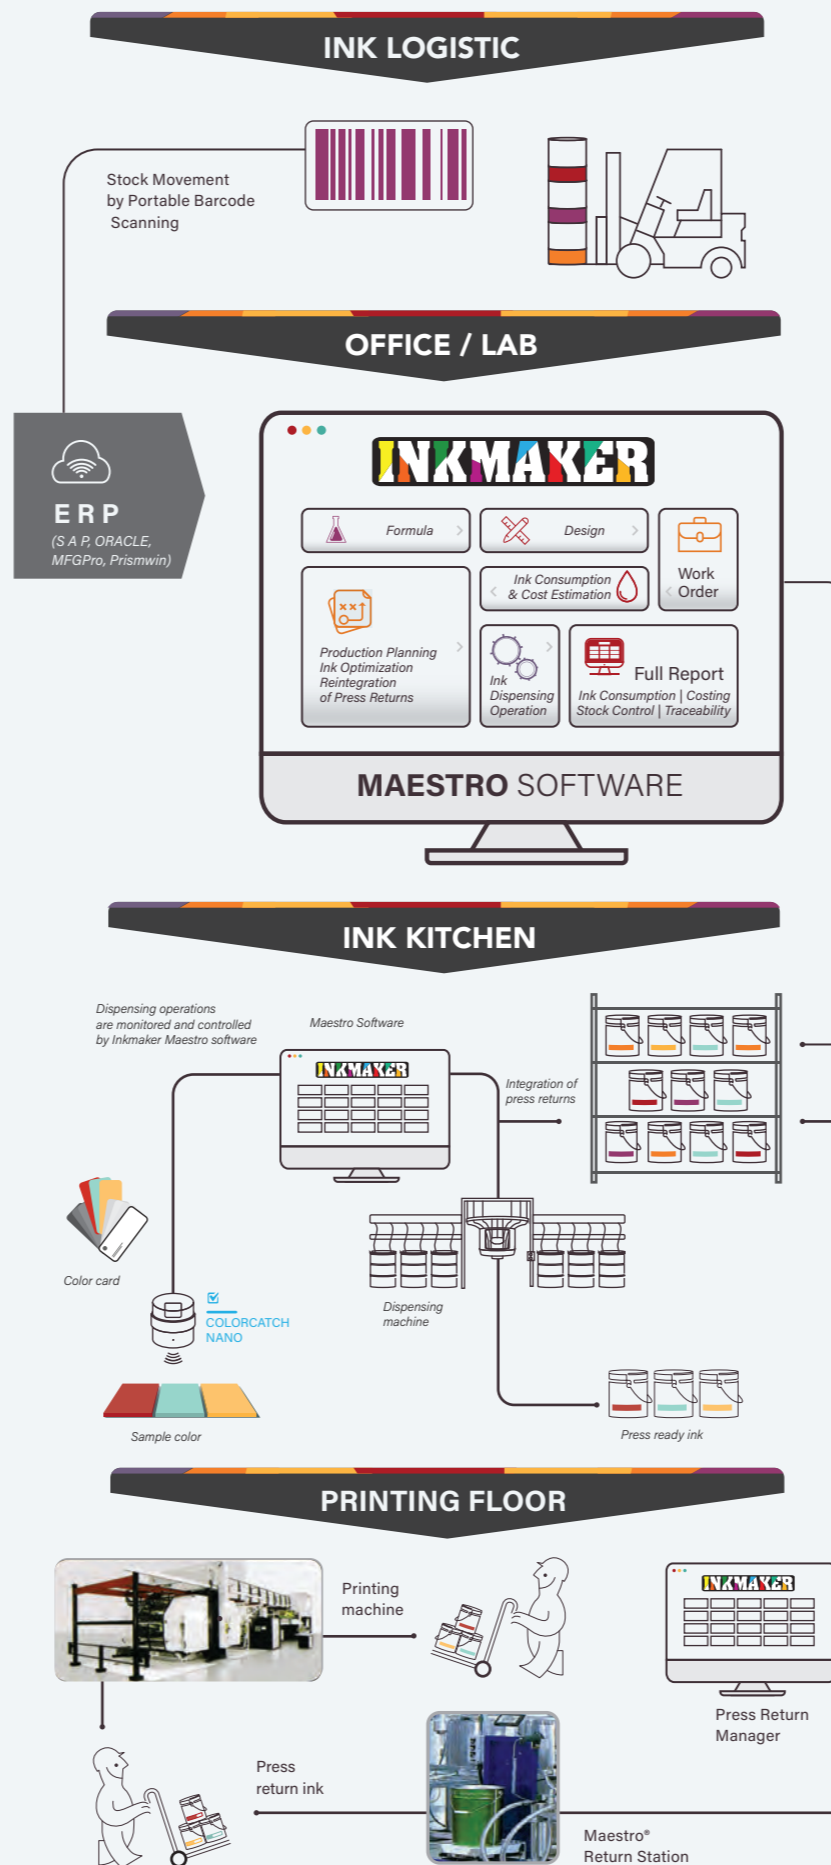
INK LOGISTIC

Stock Movement by Portable Barcode Scanning

OFFICE / LAB

ERP
(S A P, ORACLE, MFGPro, Prismwin)

INKMAKER

Formula

Design

Work Order

Ink Consumption & Cost Estimation

Production Planning
Ink Optimization
Reintegration of Press Returns

Ink Dispensing Operation

Full Report
Ink Consumption | Costing
Stock Control | Traceability

MAESTRO SOFTWARE

INK KITCHEN

Dispensing operations are monitored and controlled by Inkmaker Maestro software

Maestro Software

INKMAKER

Integration of press returns

Color card

COLORCATCH NANO

Dispensing machine

Sample color

Press ready ink

PRINTING FLOOR

Printing machine

INKMAKER

Press Return Manager

Press return ink

Maestro® Return Station